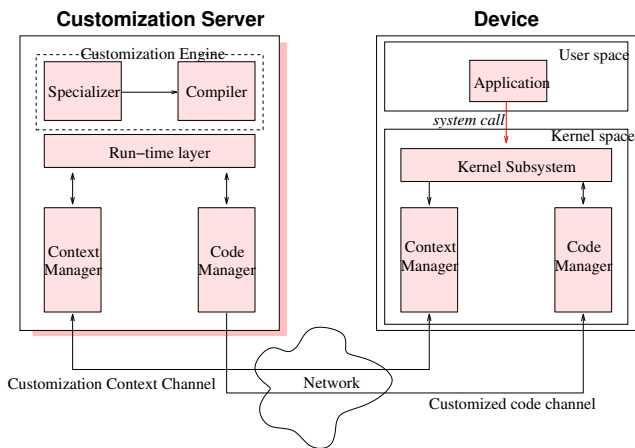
Customization Server

Customization Engine

Specializer

Compiler

Run−time layer

Context Manager

Code Manager

Device

User space

Application

system call

Kernel space

Kernel Subsystem

Context Manager

Code Manager

Customization Context Channel

Network

Customized code channel